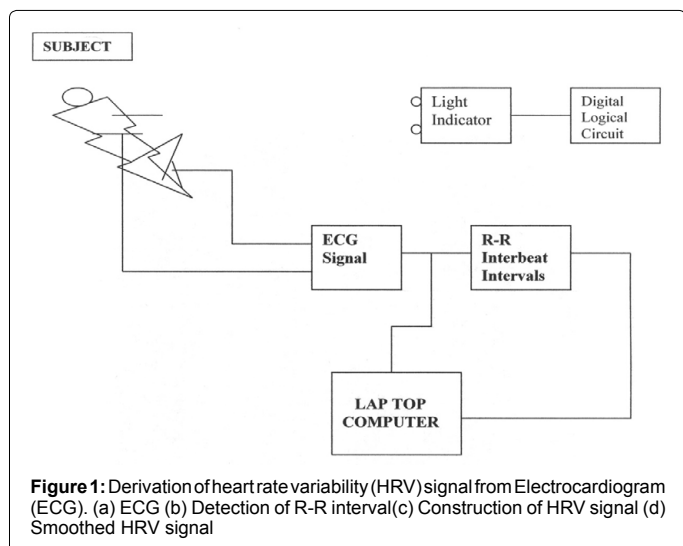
SUBJECT

Light Indicator

Digital Logical Circuit

ECG Signal

R-R Interbeat Intervals

LAP TOP COMPUTER

**Figure 1:** Derivation of heart rate variability (HRV) signal from Electrocardiogram (ECG). (a) ECG (b) Detection of R-R interval(c) Construction of HRV signal (d) Smoothed HRV signal